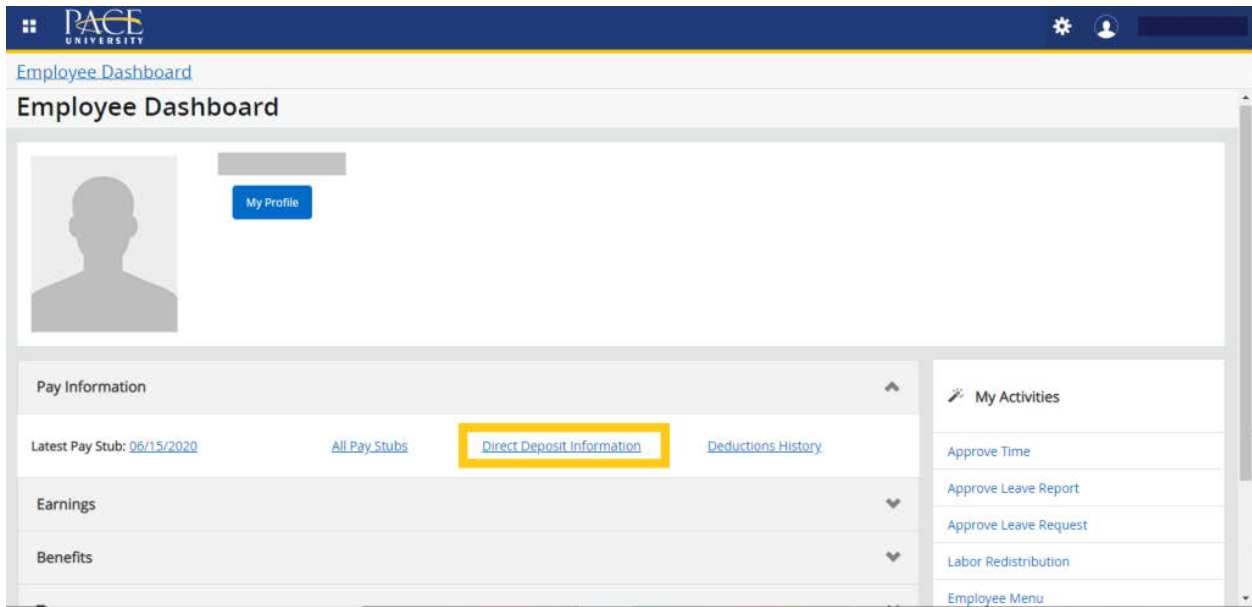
PACE UNIVERSITY

Employee Dashboard

Employee Dashboard

My Profile

Pay Information

Latest Pay Stub: 06/15/2020

All Pay Stubs

Direct Deposit Information

Deductions History

Earnings

Benefits

My Activities

Approve Time

Approve Leave Report

Approve Leave Request

Labor Redistribution

Employee Menu